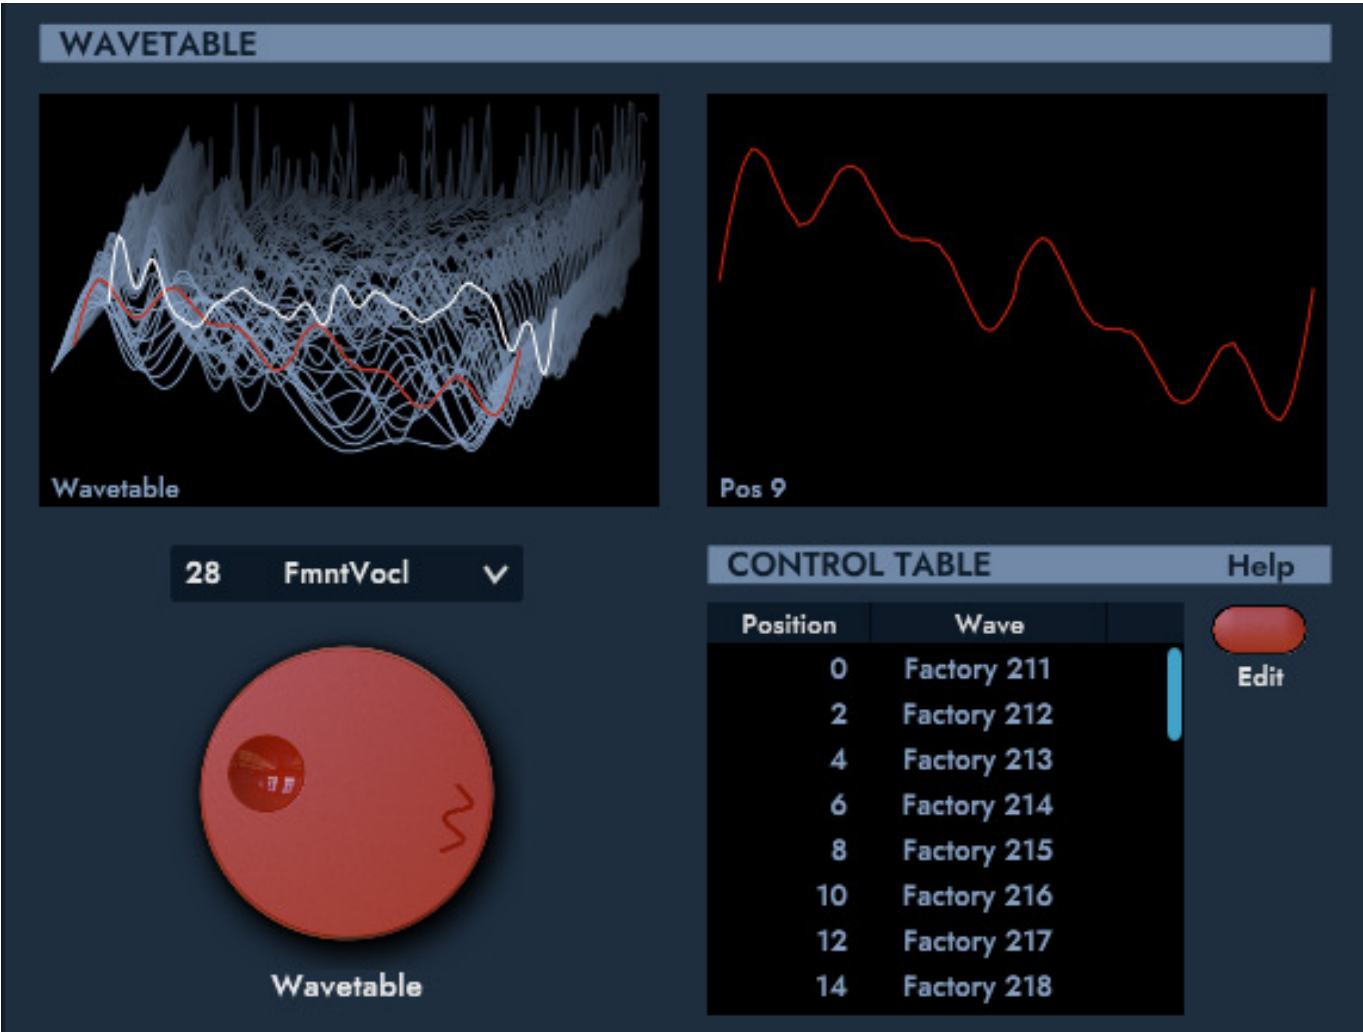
WAVETABLE

Wavetable

Pos 9

28 FmntVocl

Wavetable

CONTROL TABLE Help

| Position | Wave |
|---|---|
| 0 | Factory 211 |
| 2 | Factory 212 |
| 4 | Factory 213 |
| 6 | Factory 214 |
| 8 | Factory 215 |
| 10 | Factory 216 |
| 12 | Factory 217 |
| 14 | Factory 218 |

Edit